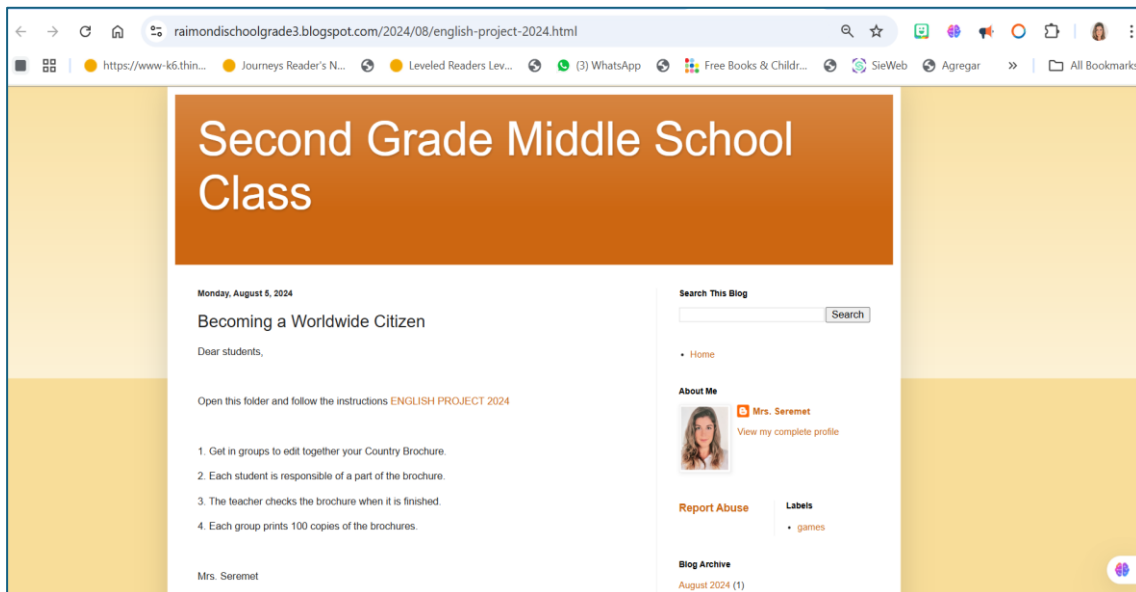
raimondischoolgrade3.blogspot.com/2024/08/english-project-2024.html

https://www-k6.thin... Journeys Reader's N... Leveled Readers Lev... (3) WhatsApp Free Books & Childr... SieWeb Agregar » All Bookmarks

Second Grade Middle School Class

Monday, August 5, 2024

Becoming a Worldwide Citizen

Dear students,

Open this folder and follow the instructions ENGLISH PROJECT 2024

1. Get in groups to edit together your Country Brochure.

2. Each student is responsible of a part of the brochure.

3. The teacher checks the brochure when it is finished.

4. Each group prints 100 copies of the brochures.

Mrs. Seremet

Search This Blog

Search

• Home

About Me

Mrs. Seremet

View my complete profile

Report Abuse

Labels

• games

Blog Archive

August 2024 (1)